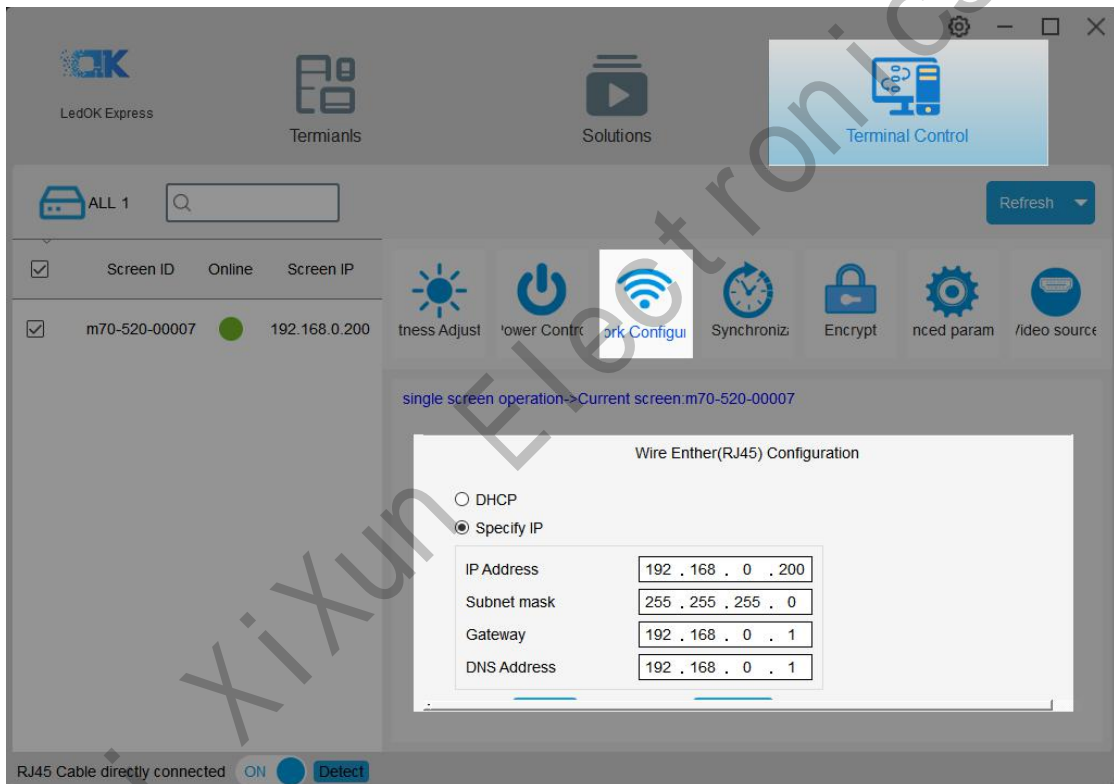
OK
LedOK Express

Termianls

Solutions

Terminal Control

ALL 1

Refresh

Screen ID | Online | Screen IP
m70-520-00007 | | 192.168.0.200

tness Adjust
ower Contro
ork Configu
Synchroniz
Encrypt
nced param
/ideo source

single screen operation->Current screen:m70-520-00007

Wire Enther(RJ45) Configuration

DHCP
Specify IP

| | |
|---|---|
| IP Address | 192 . 168 . 0 . 200 |
| Subnet mask | 255 . 255 . 255 . 0 |
| Gateway | 192 . 168 . 0 . 1 |
| DNS Address | 192 . 168 . 0 . 1 |

RJ45 Cable directly connected ON Detect

XiXun Electronics